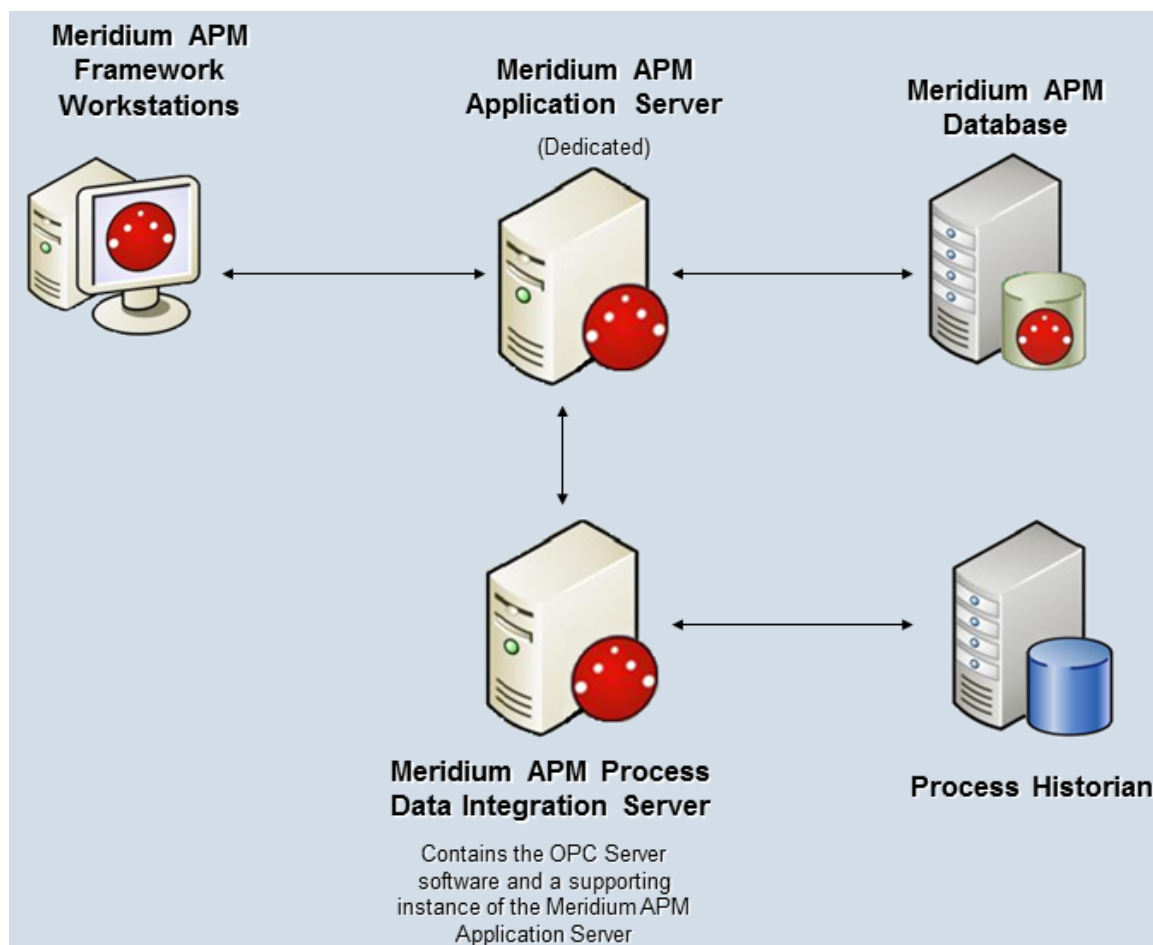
Meridium APM Framework Workstations

Meridium APM Application Server

(Dedicated)

Meridium APM Database

Meridium APM Process Data Integration Server

Contains the OPC Server software and a supporting instance of the Meridium APM Application Server

Process Historian